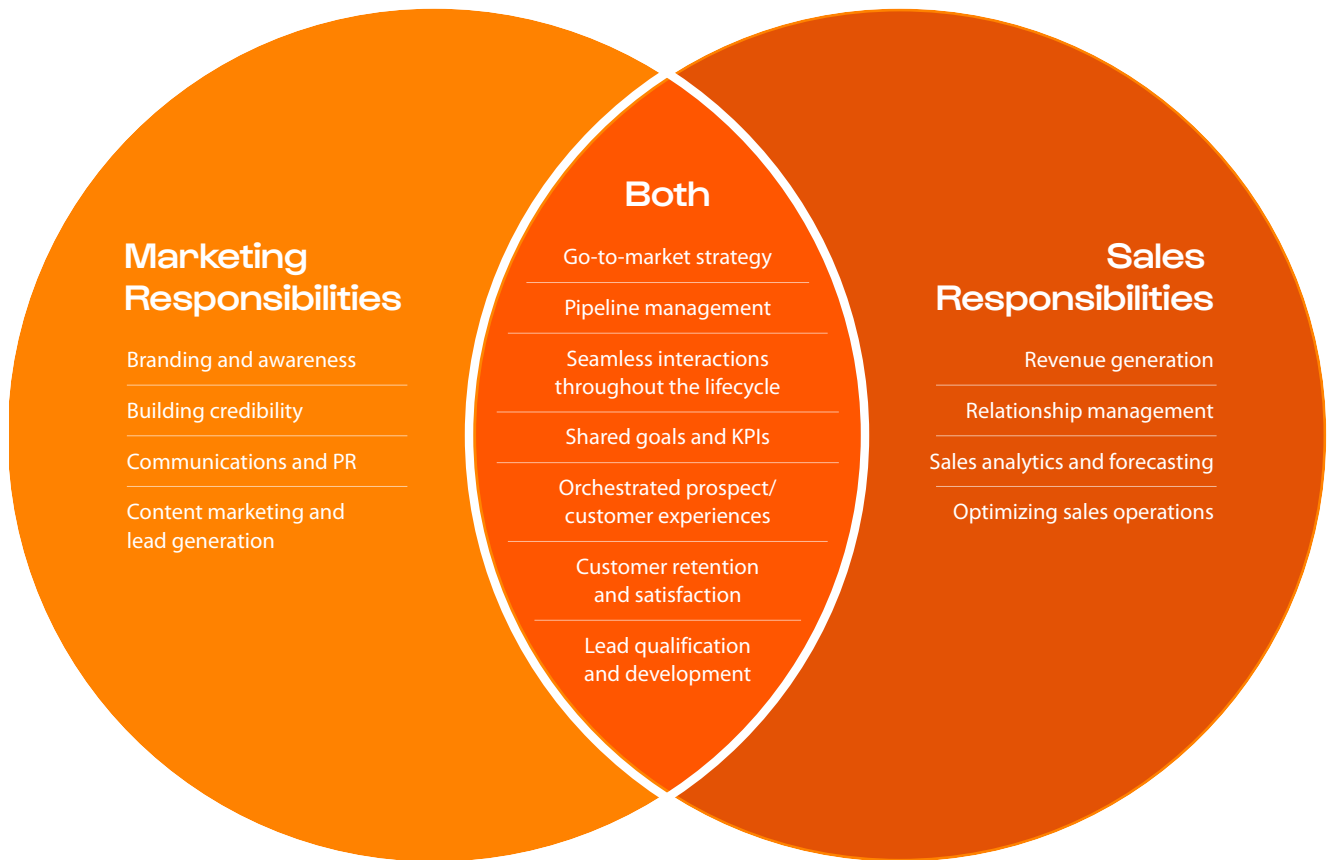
Marketing Responsibilities

Branding and awareness

Building credibility

Communications and PR

Content marketing and lead generation

Both

Go-to-market strategy

Pipeline management

Seamless interactions throughout the lifecycle

Shared goals and KPIs

Orchestrated prospect/ customer experiences

Customer retention and satisfaction

Lead qualification and development

Sales Responsibilities

Revenue generation

Relationship management

Sales analytics and forecasting

Optimizing sales operations